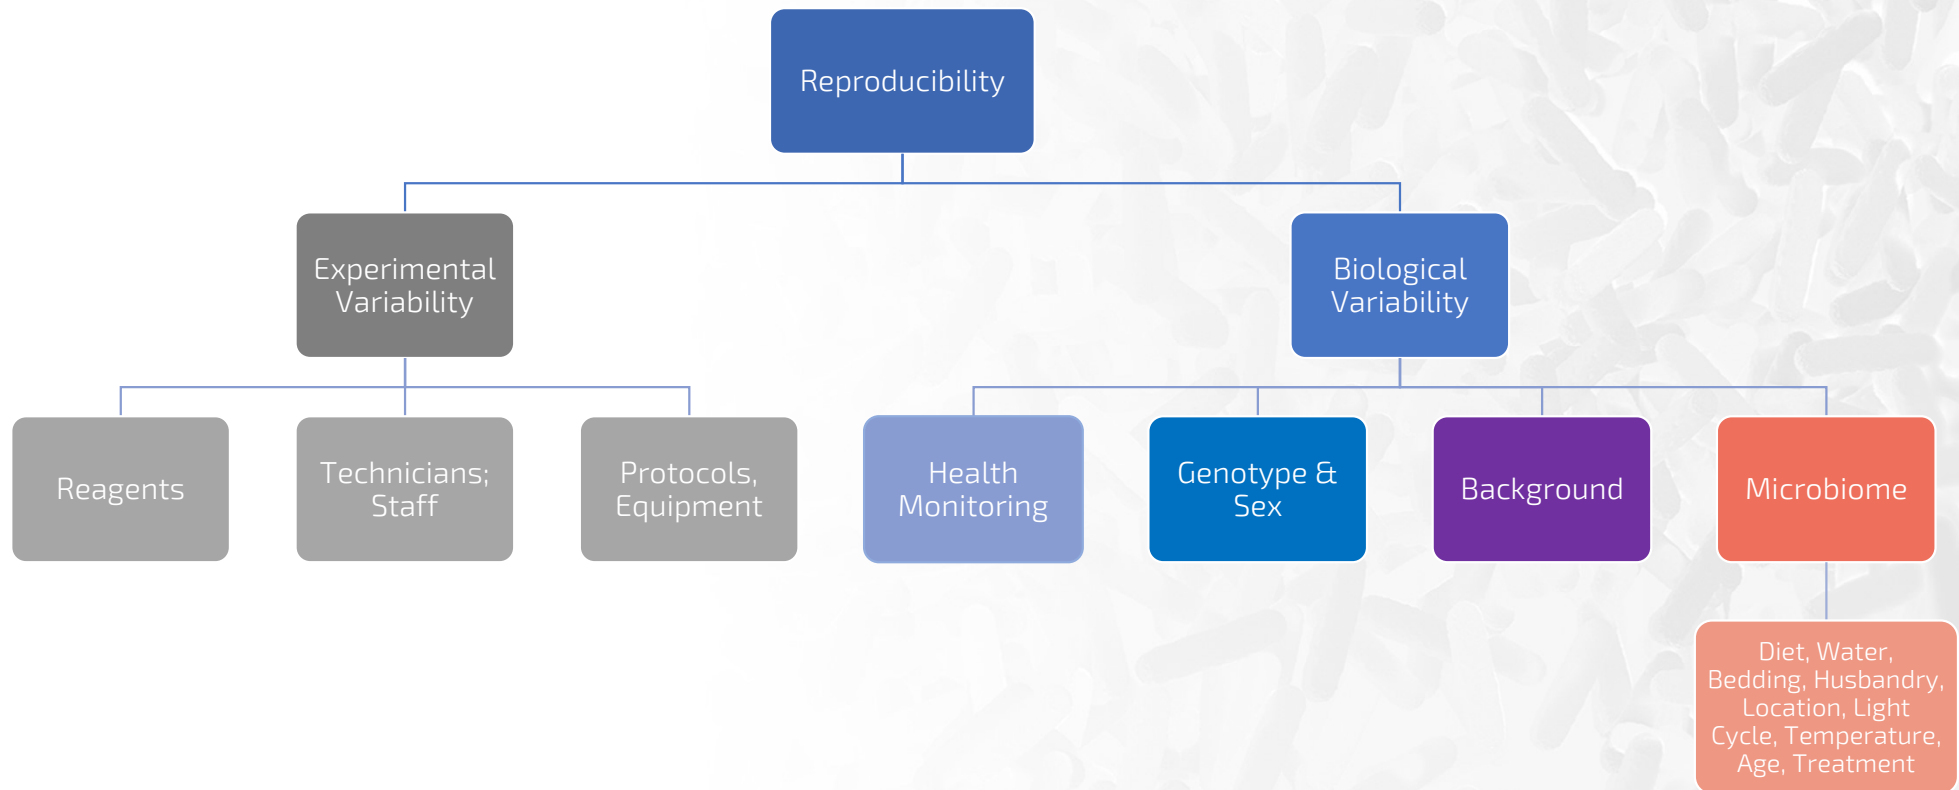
Reproducibility

Experimental Variability

Biological Variability

Reagents

Technicians; Staff

Protocols, Equipment

Health Monitoring

Genotype & Sex

Background

Microbiome

Diet, Water, Bedding, Husbandry, Location, Light Cycle, Temperature, Age, Treatment